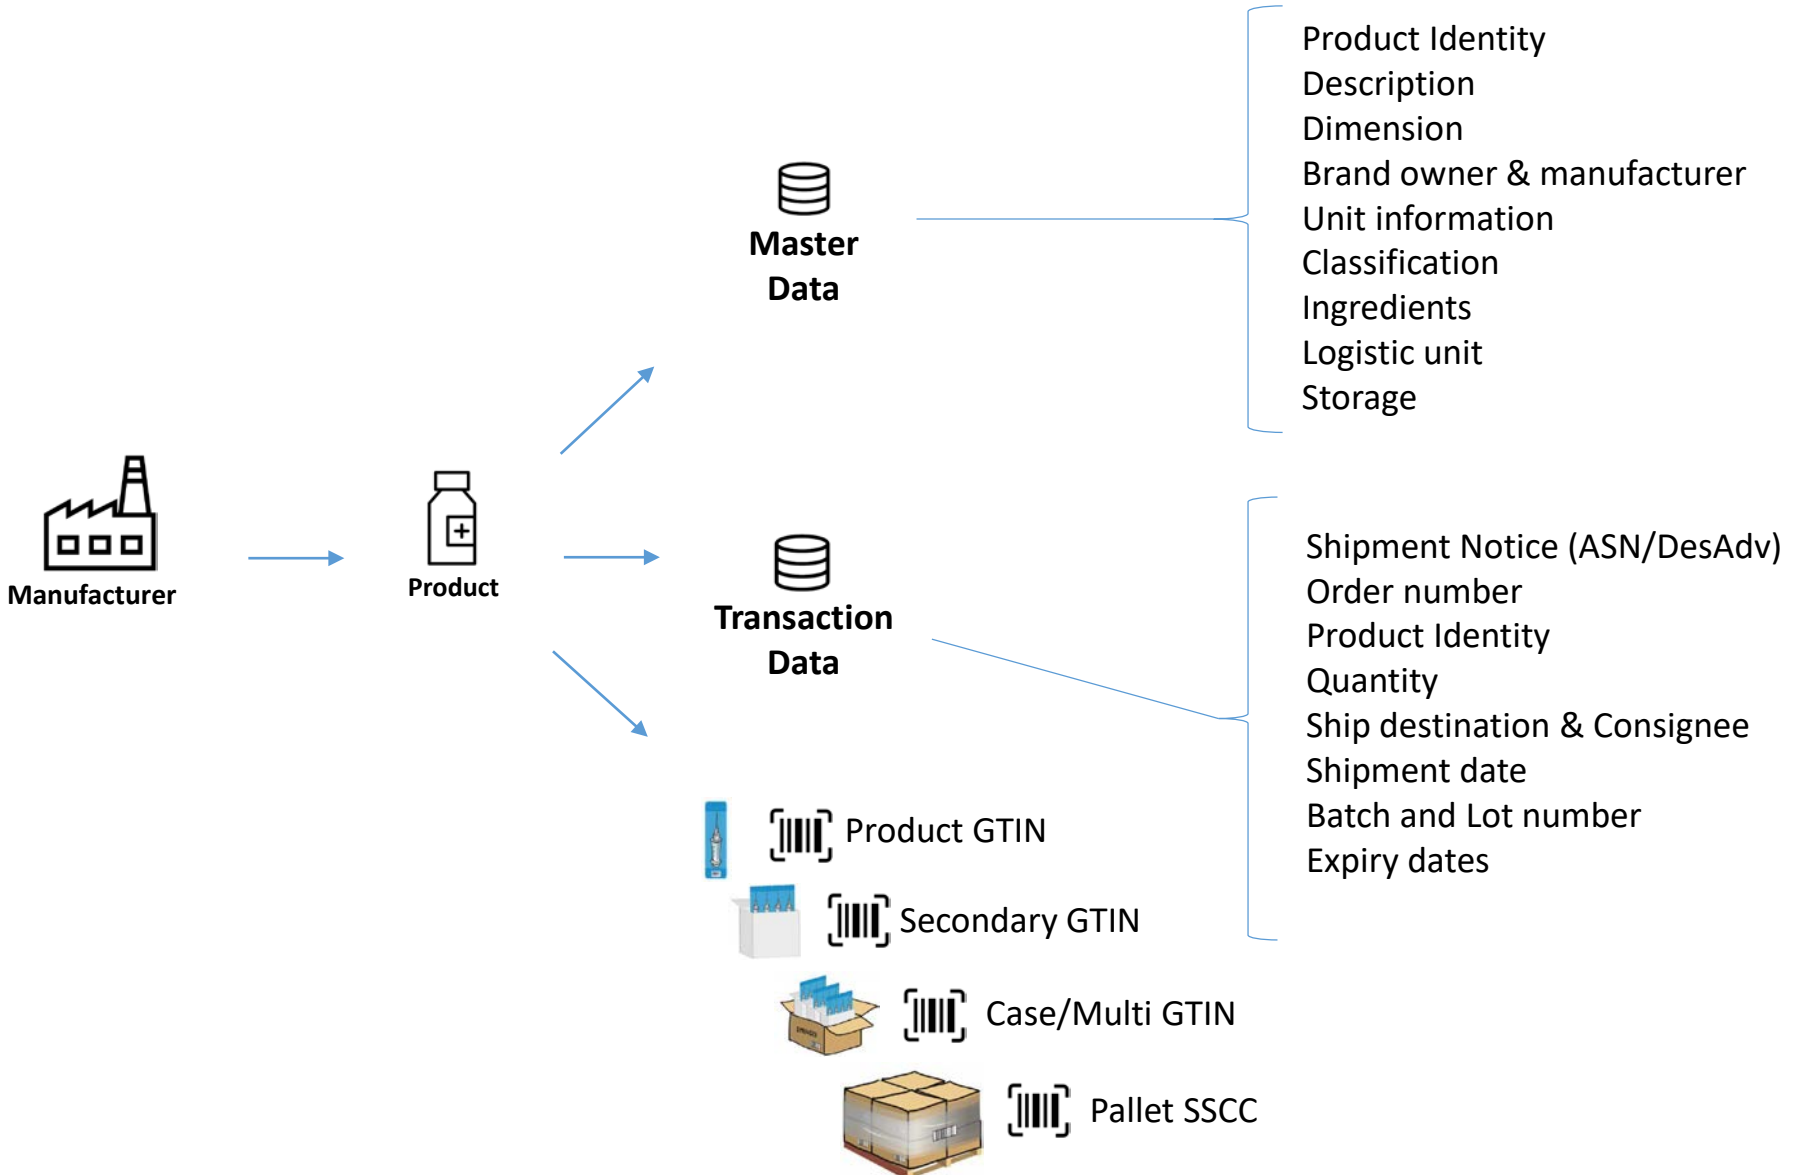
Manufacturer

Product

Master Data

Product Identity
Description
Dimension
Brand owner & manufacturer
Unit information
Classification
Ingredients
Logistic unit
Storage

Transaction Data

Shipment Notice (ASN/DesAdv)
Order number
Product Identity
Quantity
Ship destination & Consignee
Shipment date
Batch and Lot number
Expiry dates

Product GTIN
Secondary GTIN
Case/Multi GTIN
Pallet SSCC